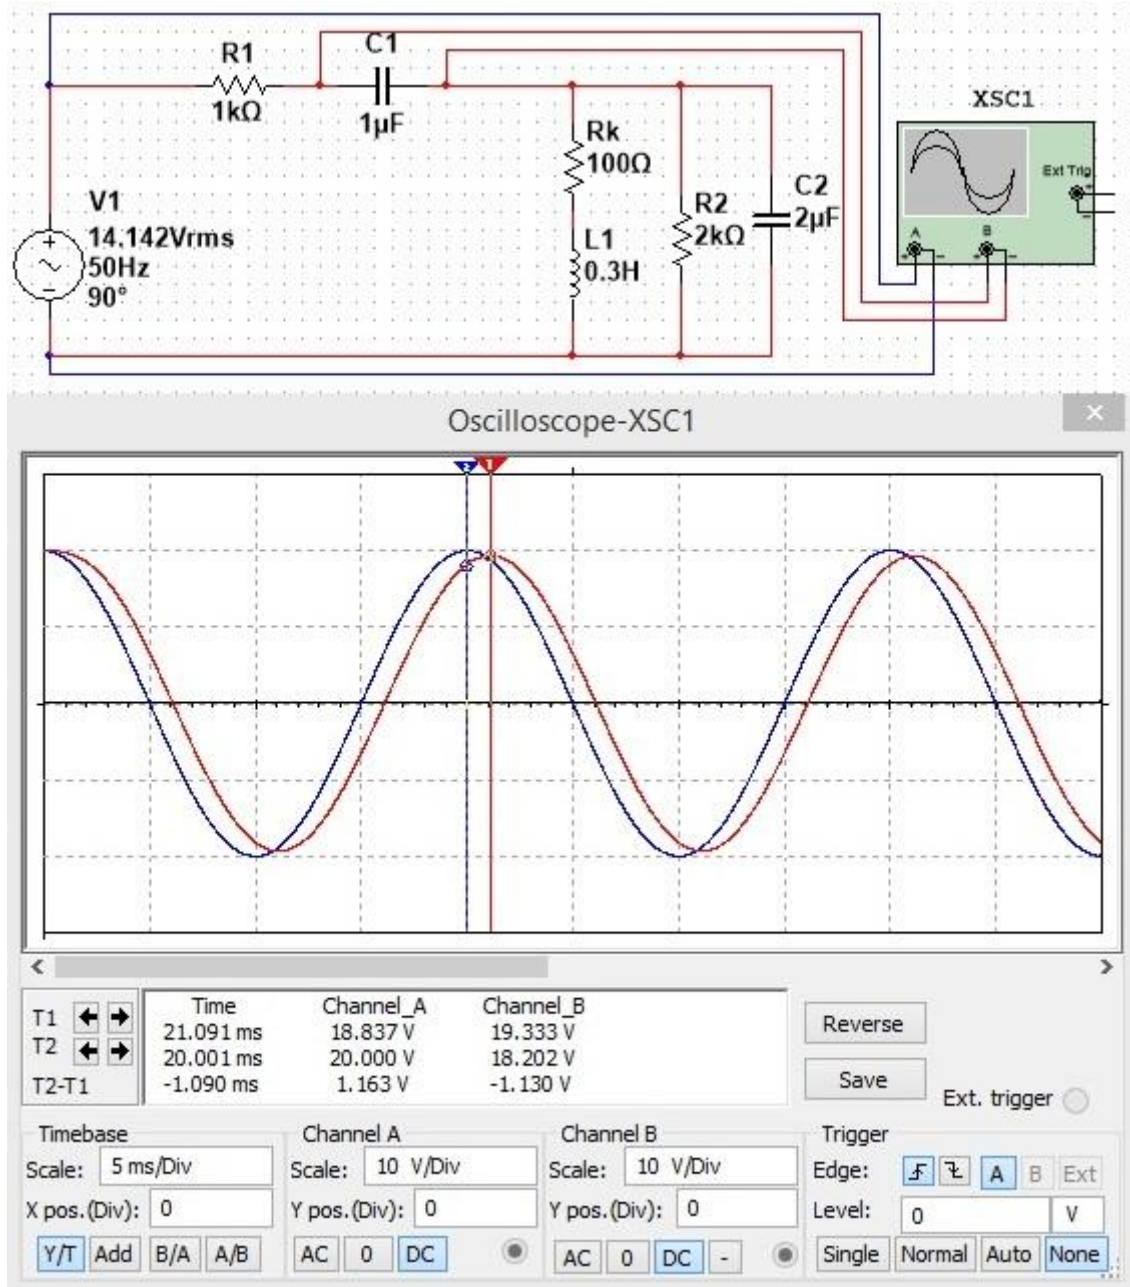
R1
1kΩ
C1
1µF
Rk
100Ω
L1
0.3H
R2
2kΩ
C2
2µF
V1
14.142Vrms
50Hz
90°
XSC1
Ext Trig
A
B

Oscilloscope-XSC1

| | Time | Channel_A | Channel_B |
|---|---|---|---|
| T1 | 21.091 ms | 18.837 V | 19.333 V |
| T2 | 20.001 ms | 20.000 V | 18.202 V |
| T2-T1 | -1.090 ms | 1.163 V | -1.130 V |

Reverse
Save
Ext. trigger

Timebase
Scale: 5 ms/Div
X pos.(Div): 0
Y/T Add B/A A/B

Channel A
Scale: 10 V/Div
Y pos.(Div): 0
AC 0 DC

Channel B
Scale: 10 V/Div
Y pos.(Div): 0
AC 0 DC -

Trigger
Edge: A B Ext
Level: 0 V
Single Normal Auto None